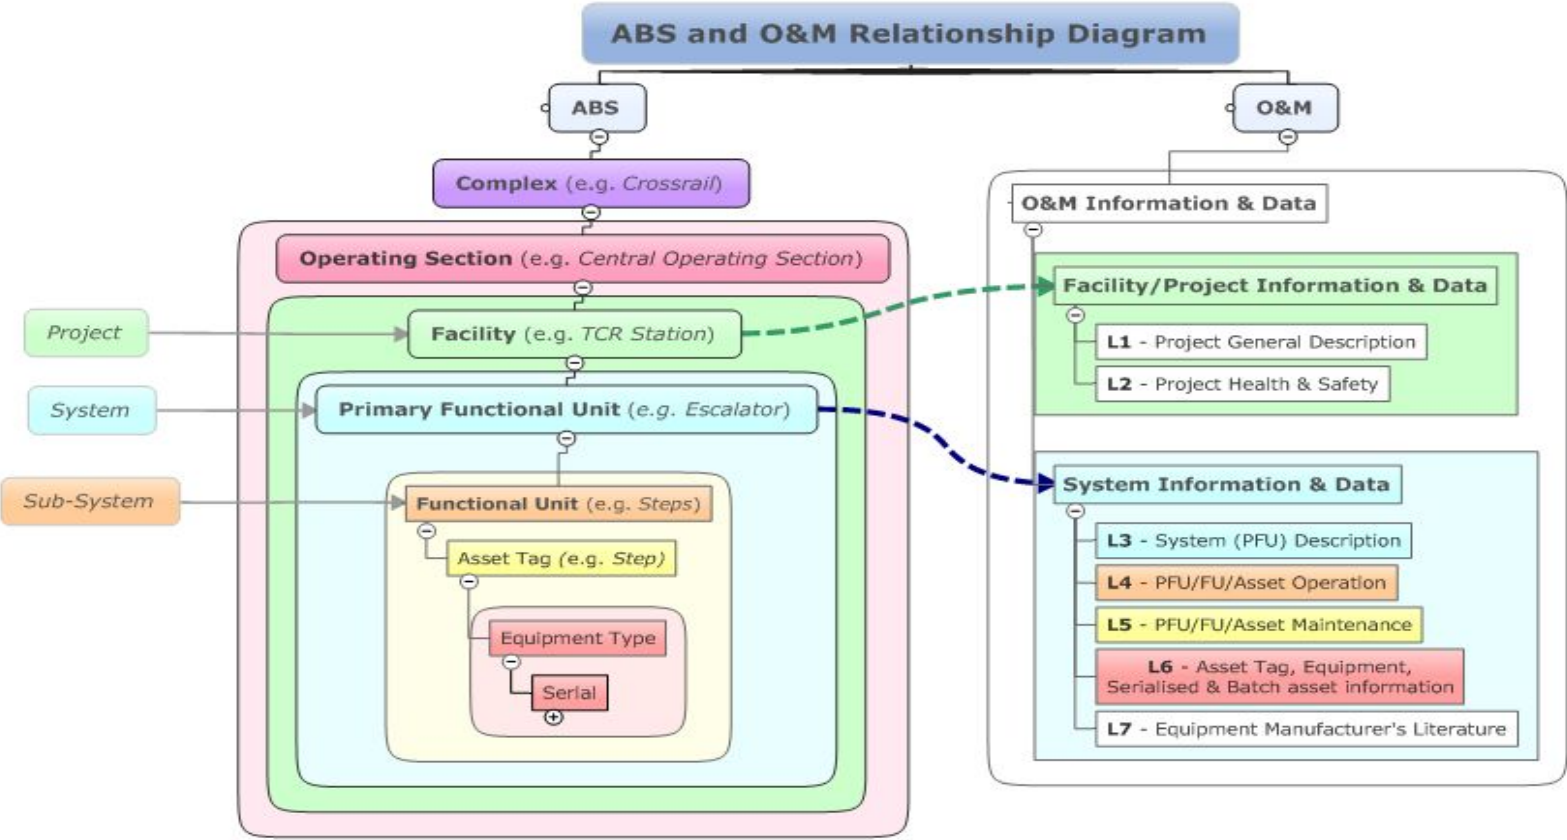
ABS and O&M Relationship Diagram

ABS

O&M

Complex (e.g. Crossrail)

Operating Section (e.g. Central Operating Section)

Project

Facility (e.g. TCR Station)

System

Primary Functional Unit (e.g. Escalator)

Sub-System

Functional Unit (e.g. Steps)

Asset Tag (e.g. Step)

Equipment Type

Serial

O&M Information & Data

Facility/Project Information & Data

L1 - Project General Description

L2 - Project Health & Safety

System Information & Data

L3 - System (PFU) Description

L4 - PFU/FU/Asset Operation

L5 - PFU/FU/Asset Maintenance

L6 - Asset Tag, Equipment, Serialised & Batch asset information

L7 - Equipment Manufacturer's Literature